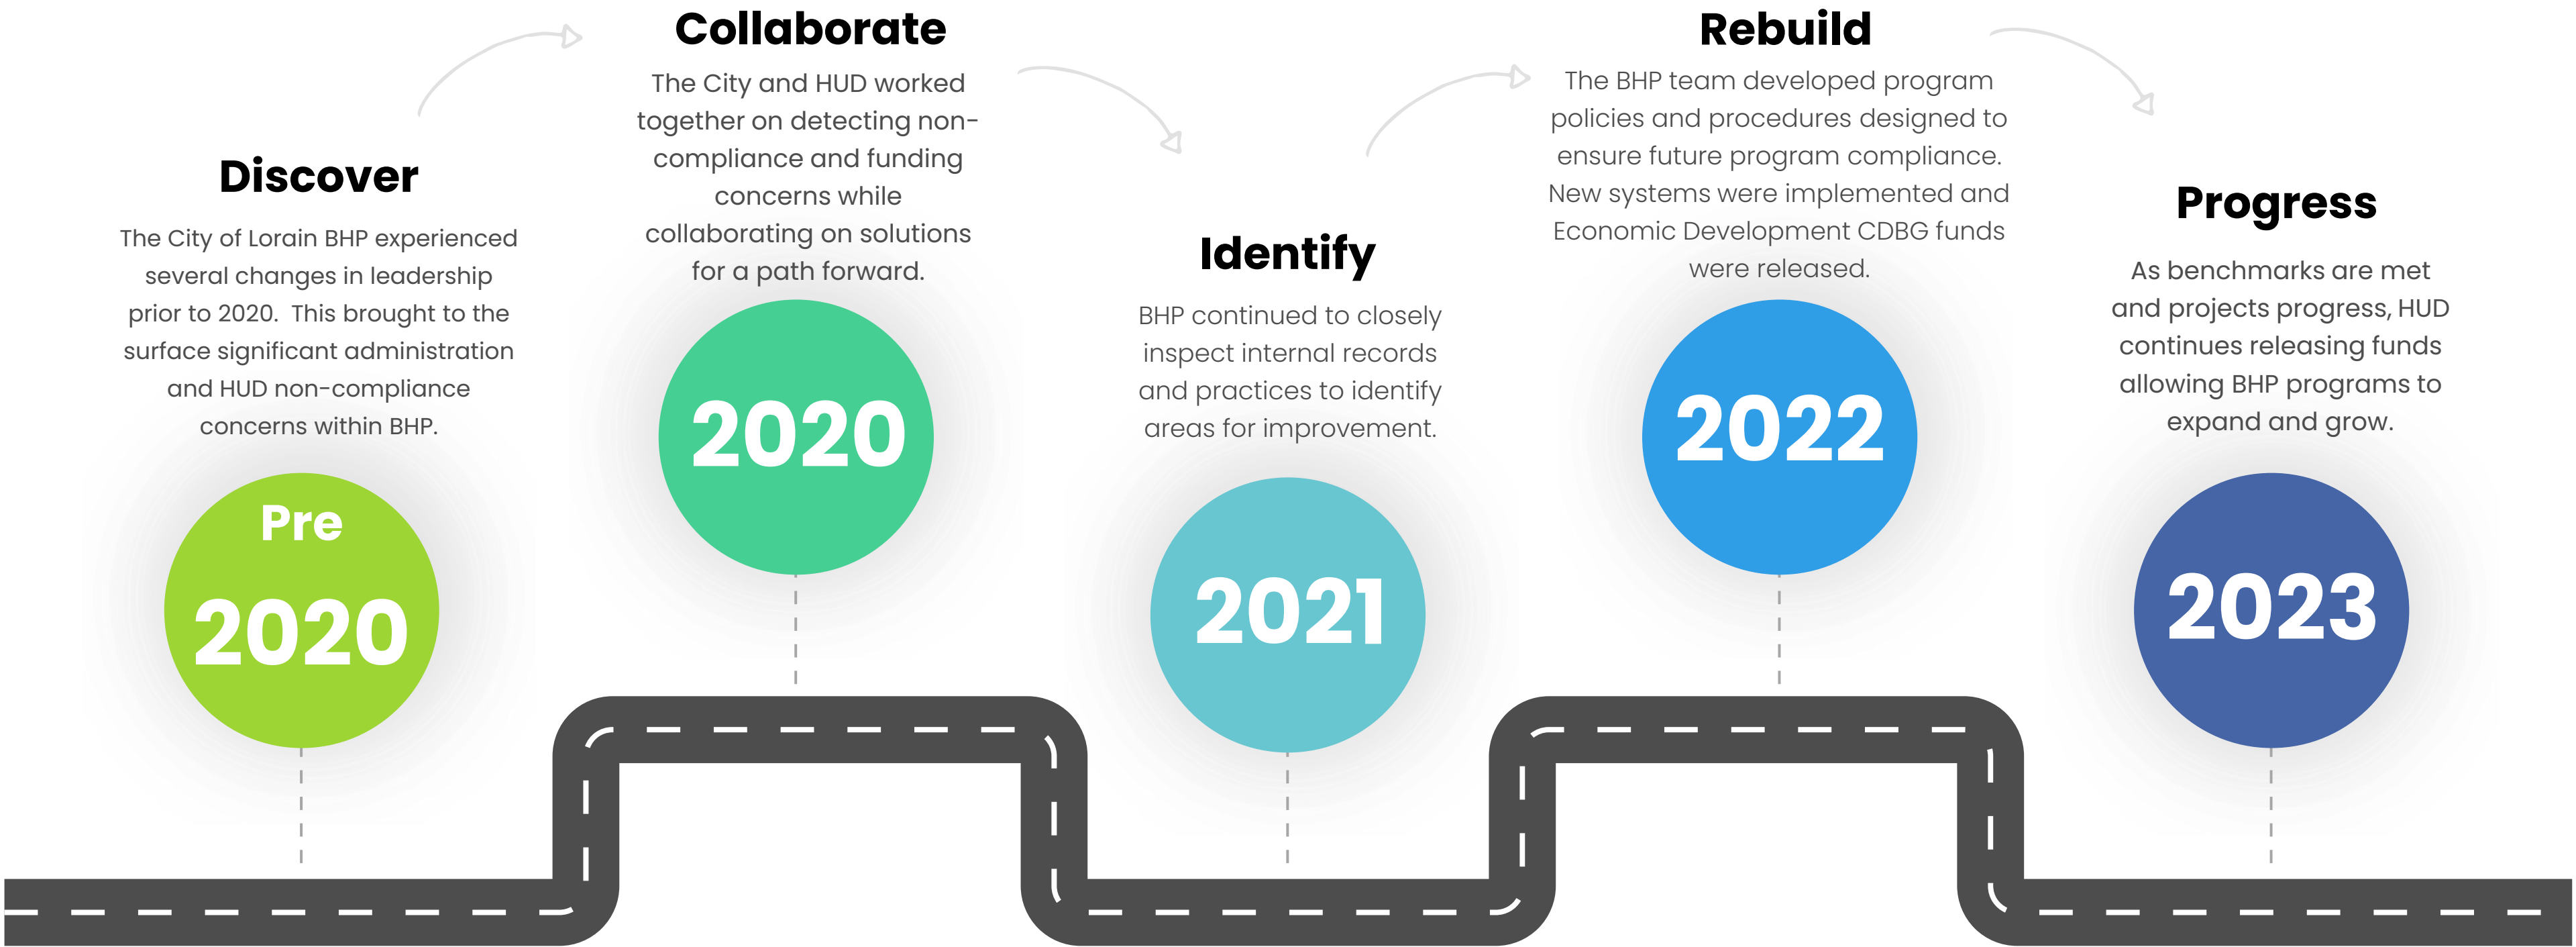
Discover

The City of Lorain BHP experienced several changes in leadership prior to 2020. This brought to the surface significant administration and HUD non-compliance concerns within BHP.

Pre 2020

Collaborate

The City and HUD worked together on detecting non-compliance and funding concerns while collaborating on solutions for a path forward.

2020

Identify

BHP continued to closely inspect internal records and practices to identify areas for improvement.

2021

Rebuild

The BHP team developed program policies and procedures designed to ensure future program compliance. New systems were implemented and Economic Development CDBG funds were released.

2022

Progress

As benchmarks are met and projects progress, HUD continues releasing funds allowing BHP programs to expand and grow.

2023